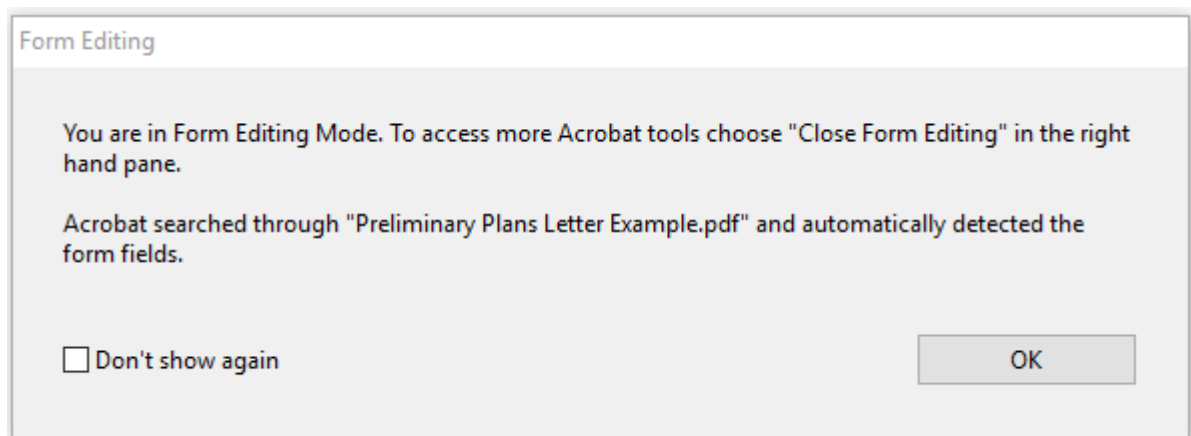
Form Editing

You are in Form Editing Mode. To access more Acrobat tools choose "Close Form Editing" in the right hand pane.

Acrobat searched through "Preliminary Plans Letter Example.pdf" and automatically detected the form fields.

Don't show again

OK